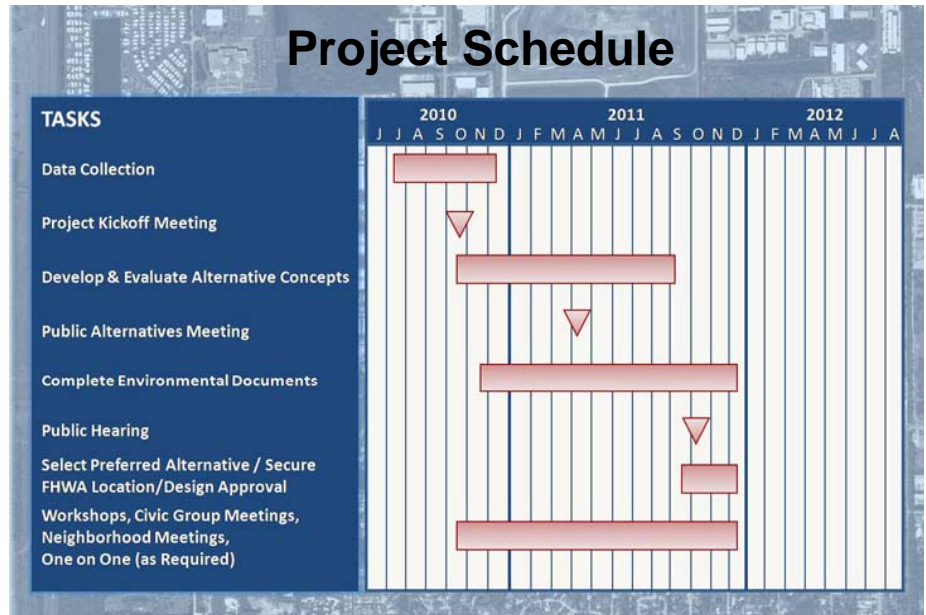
Project Schedule

TASKS

2010
J J A S O N D

2011
J F M A M J J A S O N D

2012
J F M A M J J A

Data Collection

Project Kickoff Meeting

Develop & Evaluate Alternative Concepts

Public Alternatives Meeting

Complete Environmental Documents

Public Hearing

Select Preferred Alternative / Secure FHWA Location/Design Approval

Workshops, Civic Group Meetings, Neighborhood Meetings, One on One (as Required)